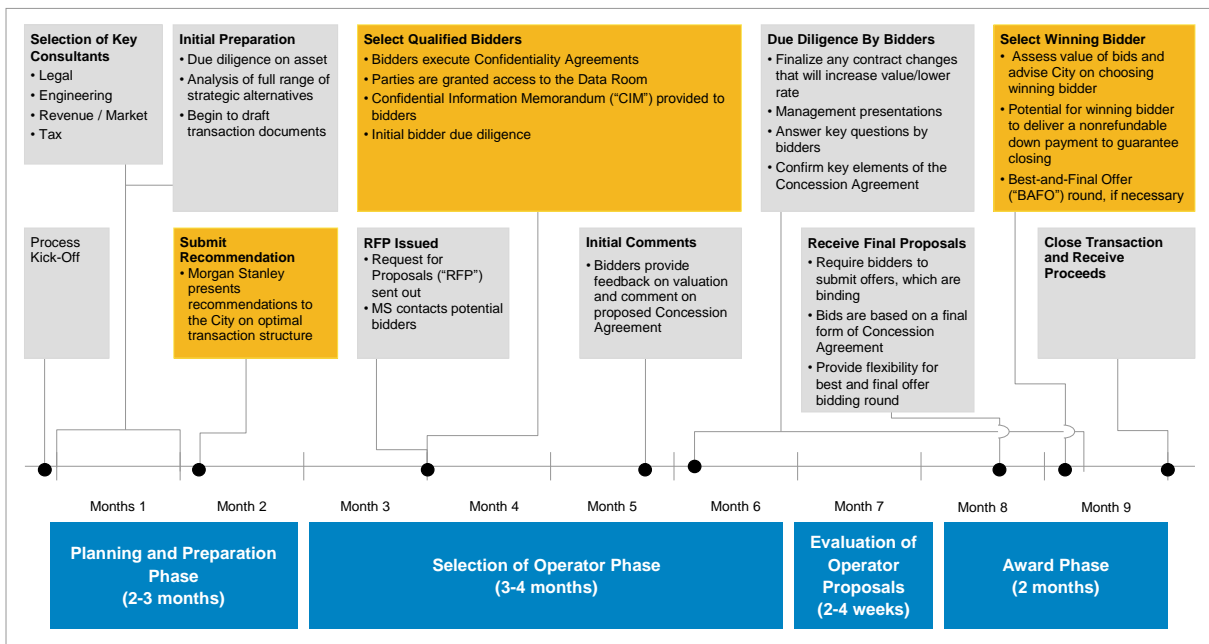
Selection of Key Consultants
• Legal
• Engineering
• Revenue / Market
• Tax

Initial Preparation
• Due diligence on asset
• Analysis of full range of strategic alternatives
• Begin to draft transaction documents

Select Qualified Bidders
• Bidders execute Confidentiality Agreements
• Parties are granted access to the Data Room
• Confidential Information Memorandum ("CIM") provided to bidders
• Initial bidder due diligence

Due Diligence By Bidders
• Finalize any contract changes that will increase value/lower rate
• Management presentations
• Answer key questions by bidders
• Confirm key elements of the Concession Agreement

Select Winning Bidder
• Assess value of bids and advise City on choosing winning bidder
• Potential for winning bidder to deliver a nonrefundable down payment to guarantee closing
• Best-and-Final Offer ("BAFO") round, if necessary

Process Kick-Off

Submit Recommendation
• Morgan Stanley presents recommendations to the City on optimal transaction structure

RFP Issued
• Request for Proposals ("RFP") sent out
• MS contacts potential bidders

Initial Comments
• Bidders provide feedback on valuation and comment on proposed Concession Agreement

Receive Final Proposals
• Require bidders to submit offers, which are binding
• Bids are based on a final form of Concession Agreement
• Provide flexibility for best and final offer bidding round

Close Transaction and Receive Proceeds

Months 1 | Month 2 | Month 3 | Month 4 | Month 5 | Month 6 | Month 7 | Month 8 | Month 9

Planning and Preparation Phase (2-3 months)

Selection of Operator Phase (3-4 months)

Evaluation of Operator Proposals (2-4 weeks)

Award Phase (2 months)